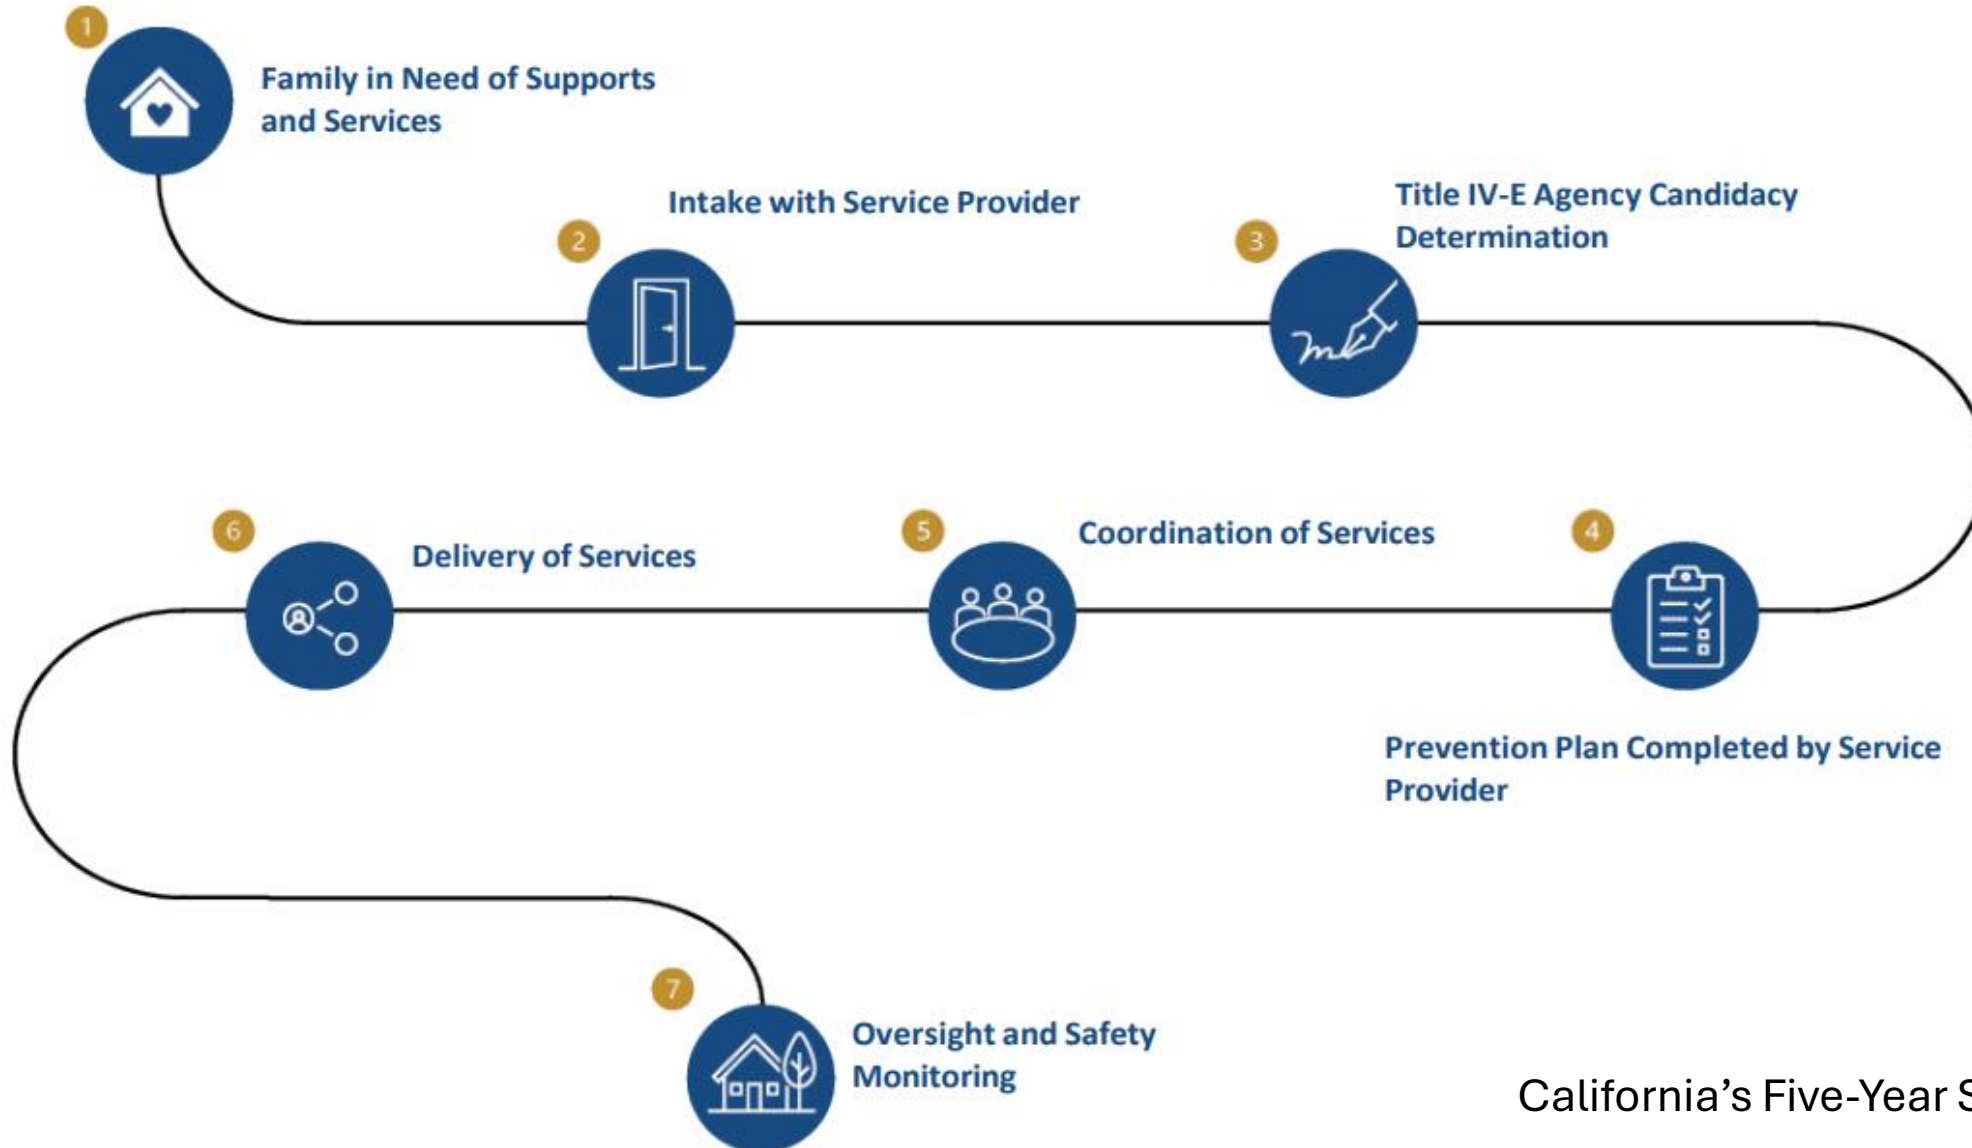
1
Family in Need of Supports and Services

2
Intake with Service Provider

3
Title IV-E Agency Candidacy Determination

4
Prevention Plan Completed by Service Provider

5
Coordination of Services

6
Delivery of Services

7
Oversight and Safety Monitoring

California's Five-Year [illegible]